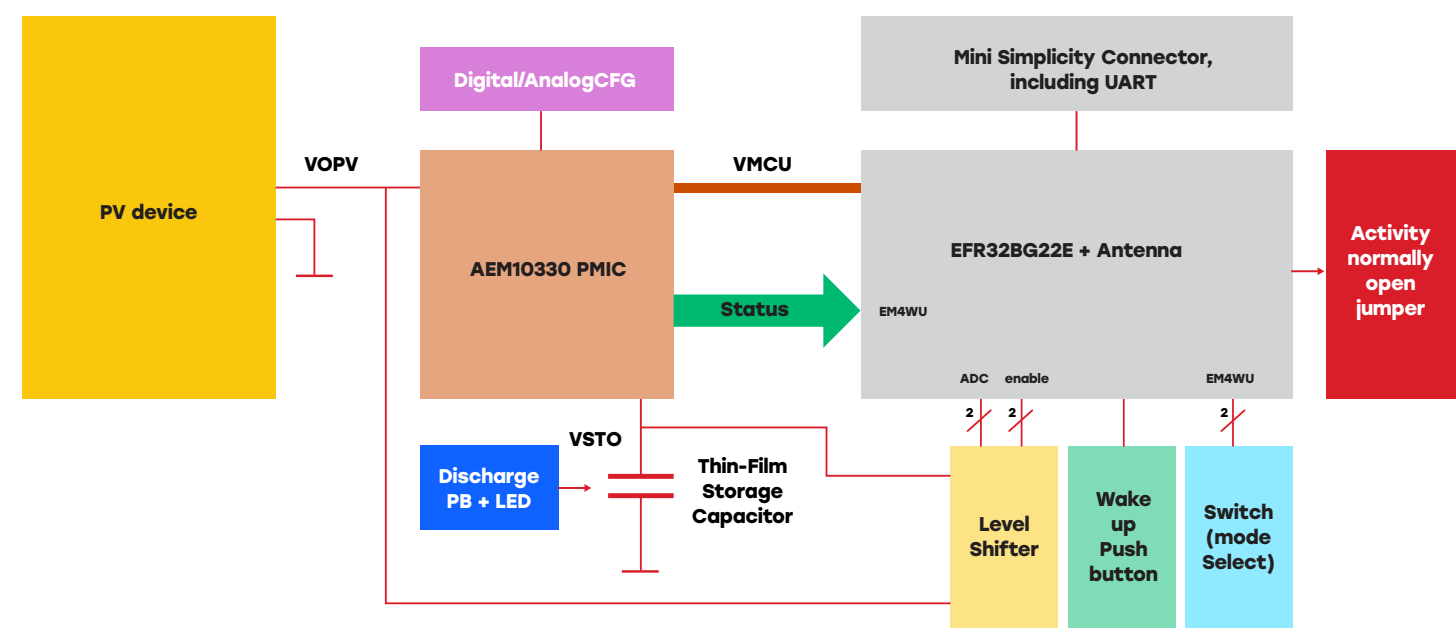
PV device

VOPV

Digital/AnalogCFG

AEM10330 PMIC

VMCU

Status

Mini Simplicity Connector, including UART

EFR32BG22E + Antenna

EM4WU

ADC

enable

EM4WU

2

2

2

Activity normally open jumper

VSTO

Discharge PB + LED

Thin-Film Storage Capacitor

Level Shifter

Wake up Push button

Switch (mode Select)